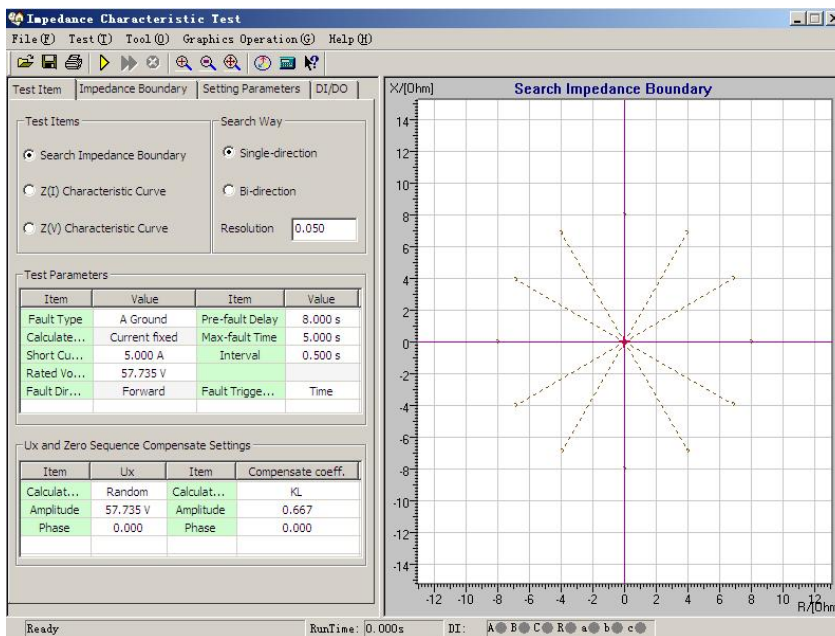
Impedance Characteristic Test

File(F) Test(T) Tool(O) Graphics Operation(G) Help(H)

Test Item | Impedance Boundary | Setting Parameters | DI/DO

Test Items

Search Impedance Boundary

Z(I) Characteristic Curve

Z(V) Characteristic Curve

Search Way

Single-direction

Bi-direction

Resolution 0.050

Test Parameters

| Item | Value | Item | Value |
|---|---|---|---|
| Fault Type | A Ground | Pre-fault Delay | 8.000 s |
| Calculate... | Current fixed | Max-fault Time | 5.000 s |
| Short Cu... | 5.000 A | Interval | 0.500 s |
| Rated Vo... | 57.735 V | | |
| Fault Dir... | Forward | Fault Trigge... | Time |

Ux and Zero Sequence Compensate Settings

| Item | Ux | Item | Compensate coeff. |
|---|---|---|---|
| Calculat... | Random | Calculat... | KL |
| Amplitude | 57.735 V | Amplitude | 0.667 |
| Phase | 0.000 | Phase | 0.000 |

X/[Ohm]

Search Impedance Boundary

14 12 10 8 6 4 2 0 -2 -4 -6 -8 -10 -12 -14

-12 -10 -8 -6 -4 -2 0 2 4 6 8 10 12 R/[Ohm]

Ready | RunTime: 0.000s | DI: A B C R a b c